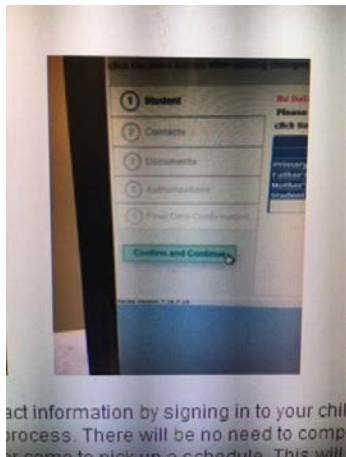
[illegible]

1 Student
2 Contacts
3 Documents
4 Authorizations
5 Final Data Confirmation

Confirm and Continue

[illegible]
Please
click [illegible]

Primary
Father
Mother
Student

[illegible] Version 7.18.7.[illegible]

act information by signing in to your chil
process. There will be no need to comp
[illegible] come to pick up a schedule. This will